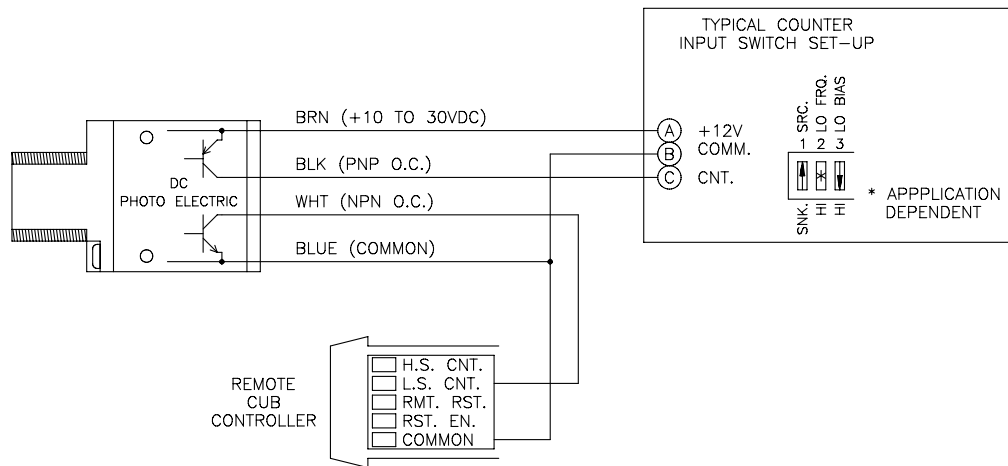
TYPICAL COUNTER
INPUT SWITCH SET-UP

BRN (+10 TO 30VDC)

BLK (PNP O.C.)

DC
PHOTO ELECTRIC

WHT (NPN O.C.)

BLUE (COMMON)

A +12V
B COMM.
C CNT.

SRC. LO FRQ. LO BIAS
1 2 3
SNK. HI HI

* APPPLICATION DEPENDENT

REMOTE
CUB
CONTROLLER

H.S. CNT.
L.S. CNT.
RMT. RST.
RST. EN.
COMMON